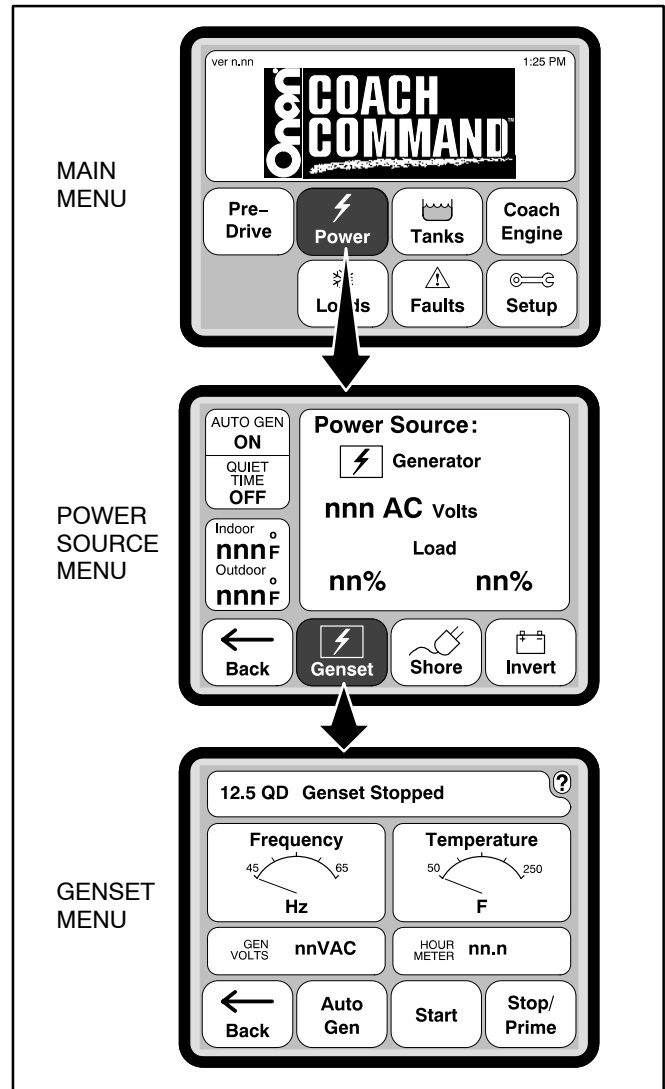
MAIN MENU

ver n.nn

1:25 PM

Onan COACH COMMAND™

Pre–Drive

Power

Tanks

Coach Engine

Lo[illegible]ds

Faults

Setup

POWER SOURCE MENU

AUTO GEN ON

QUIET TIME OFF

Indoor nnn °F

Outdoor nnn °F

Power Source:

Generator

nnn AC Volts

Load

nn%

nn%

Back

Genset

Shore

Invert

GENSET MENU

12.5 QD Genset Stopped

?

Frequency

45

65

Hz

Temperature

50

250

F

GEN VOLTS nnVAC

HOUR METER nn.n

Back

Auto Gen

Start

Stop/ Prime